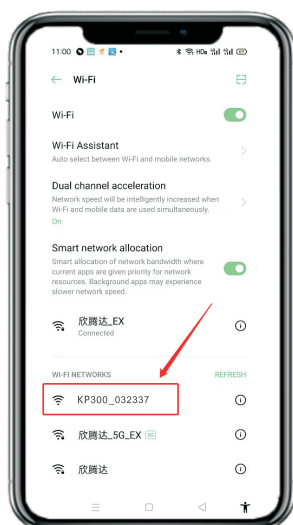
11:00

Wi-Fi

Wi-Fi

Wi-Fi Assistant
Auto select between Wi-Fi and mobile networks.

Dual channel acceleration
Network speed will be intelligently increased when Wi-Fi and mobile data are used simultaneously.
On

Smart network allocation
Smart allocation of network bandwidth where current apps are given priority for network resources. Background apps may experience slower network speed.

欣腾达_EX
Connected

WI-FI NETWORKS
REFRESH

KP300_032337

欣腾达_5G_EX 5G

欣腾达